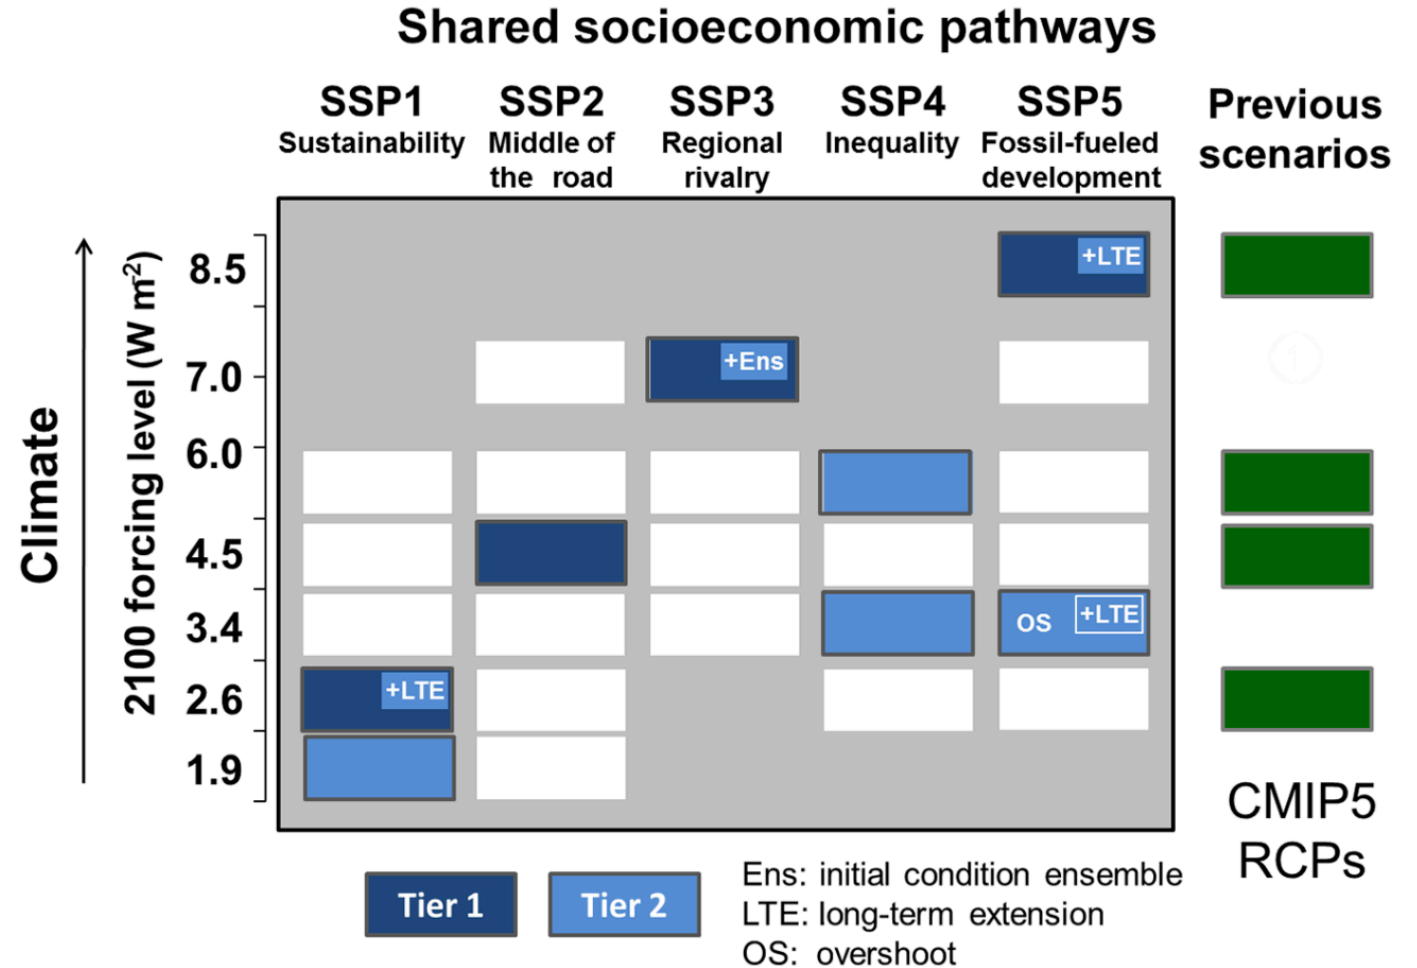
Shared socioeconomic pathways

SSP1 Sustainability
SSP2 Middle of the road
SSP3 Regional rivalry
SSP4 Inequality
SSP5 Fossil-fueled development

Previous scenarios

Climate

2100 forcing level (W m$^{-2}$)

8.5
7.0
6.0
4.5
3.4
2.6
1.9

+LTE
+Ens
OS +LTE
+LTE

CMIP5 RCPs

Tier 1
Tier 2

Ens: initial condition ensemble
LTE: long-term extension
OS: overshoot